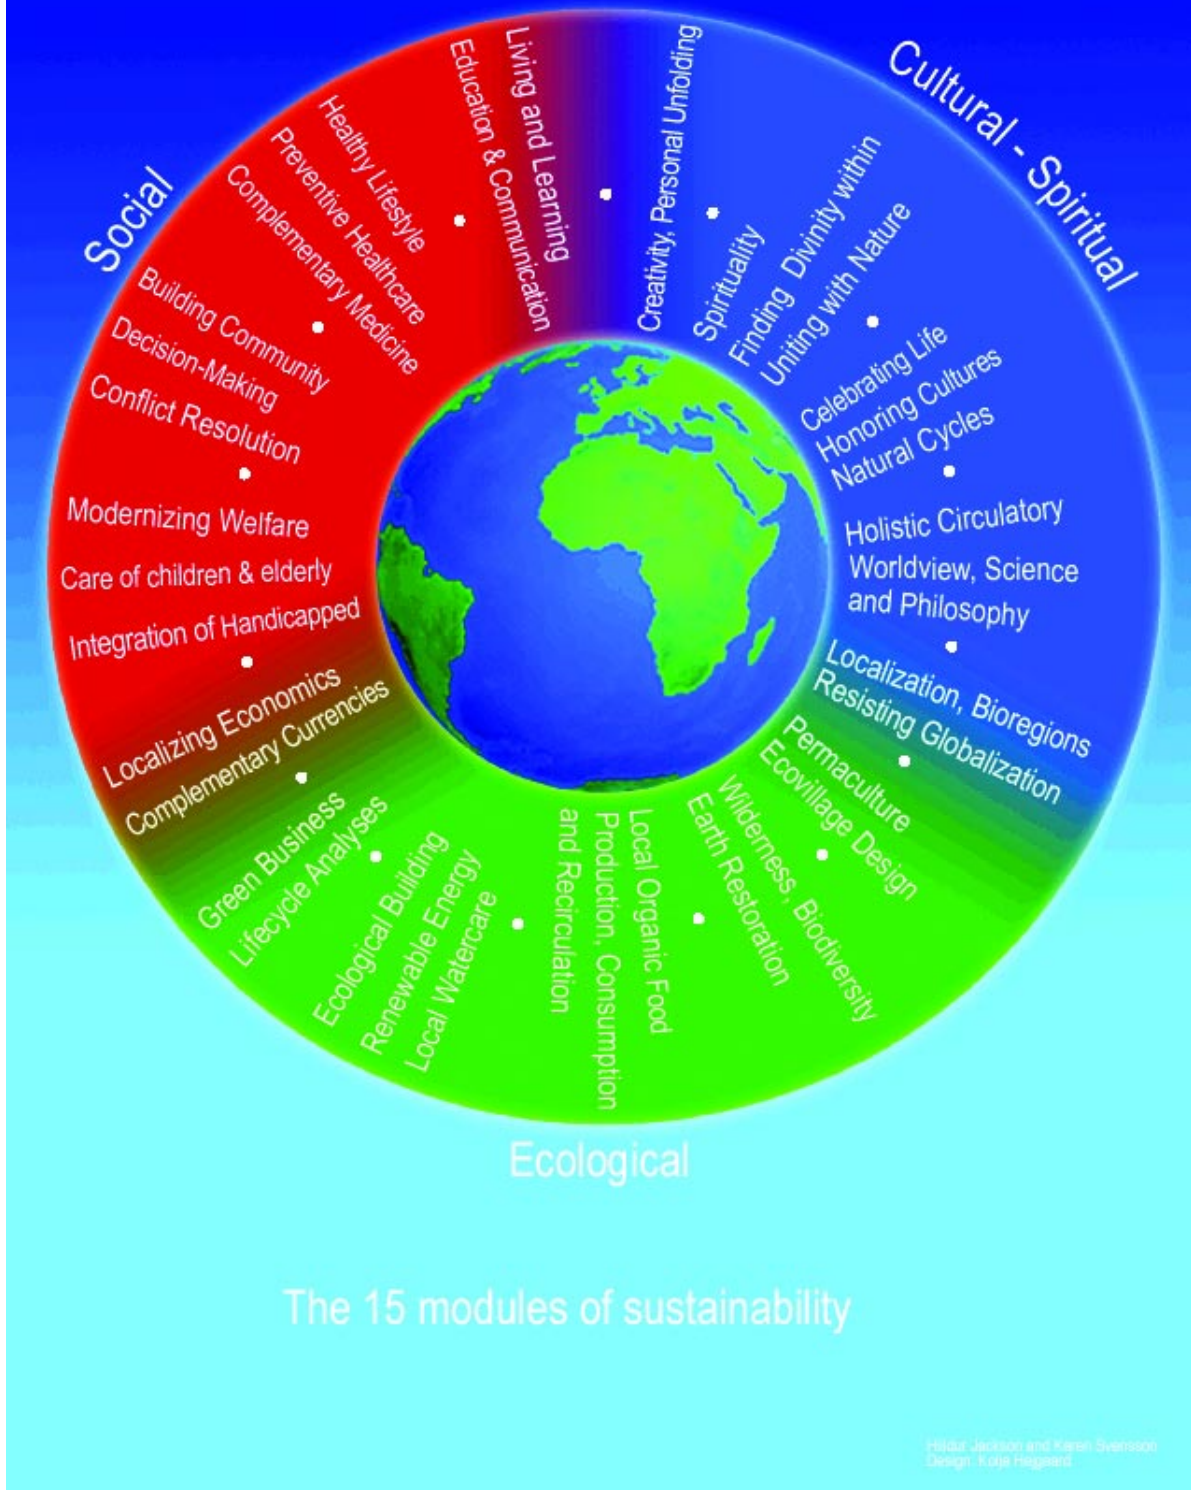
Social

Cultural - Spiritual

Living and Learning
Education & Communication

Healthy Lifestyle
Preventive Healthcare
Complementary Medicine

Building Community
Decision-Making
Conflict Resolution

Modernizing Welfare
Care of children & elderly
Integration of Handicapped

Localizing Economics
Complementary Currencies

Green Business
Lifecycle Analyses

Ecological Building
Renewable Energy
Local Watercare

Local Organic Food
Production, Consumption
and Recirculation

Wilderness, Biodiversity
Earth Restoration

Permaculture
Ecovillage Design

Localization, Bioregions
Resisting Globalization

Holistic Circulatory
Worldview, Science
and Philosophy

Celebrating Life
Honoring Cultures
Natural Cycles

Spirituality
Finding Divinity within
Uniting with Nature

Creativity, Personal Unfolding

Ecological

The 15 modules of sustainability

Hildur Jackson and Karen Svensson
Design: Kolja Hejgaard